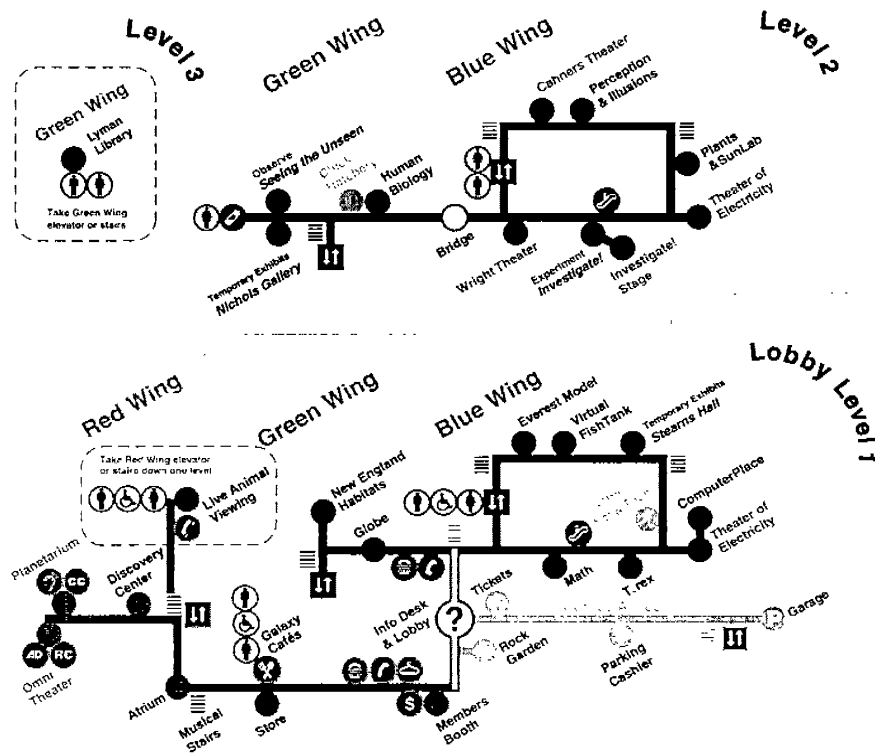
Level 3

Green Wing

Lyman Library

Take Green Wing elevator or stairs

Green Wing

Blue Wing

Level 2

Cahners Theater

Perception & Illusions

Observe Seeing the Unseen

Chick Hatchery

Human Biology

Plants & SunLab

Theater of Electricity

Temporary Exhibits Nichols Gallery

Bridge

Wright Theater

Experiment Investigate!

Investigate! Stage

Red Wing

Green Wing

Blue Wing

Lobby Level 1

Everest Model

Virtual FishTank

Temporary Exhibits Stearns Hall

Take Red Wing elevator or stairs down one level

Live Animal Viewing

New England Habitats

ComputerPlace

Theater of Electricity

Globe

Planetarium

CC

Discovery Center

Tickets

Math

T. rex

Garage

Galaxy Cafés

Info Desk & Lobby

Rock Garden

Parking Cashier

AD

RC

Omni Theater

Atrium

Musical Stairs

Store

Members Booth